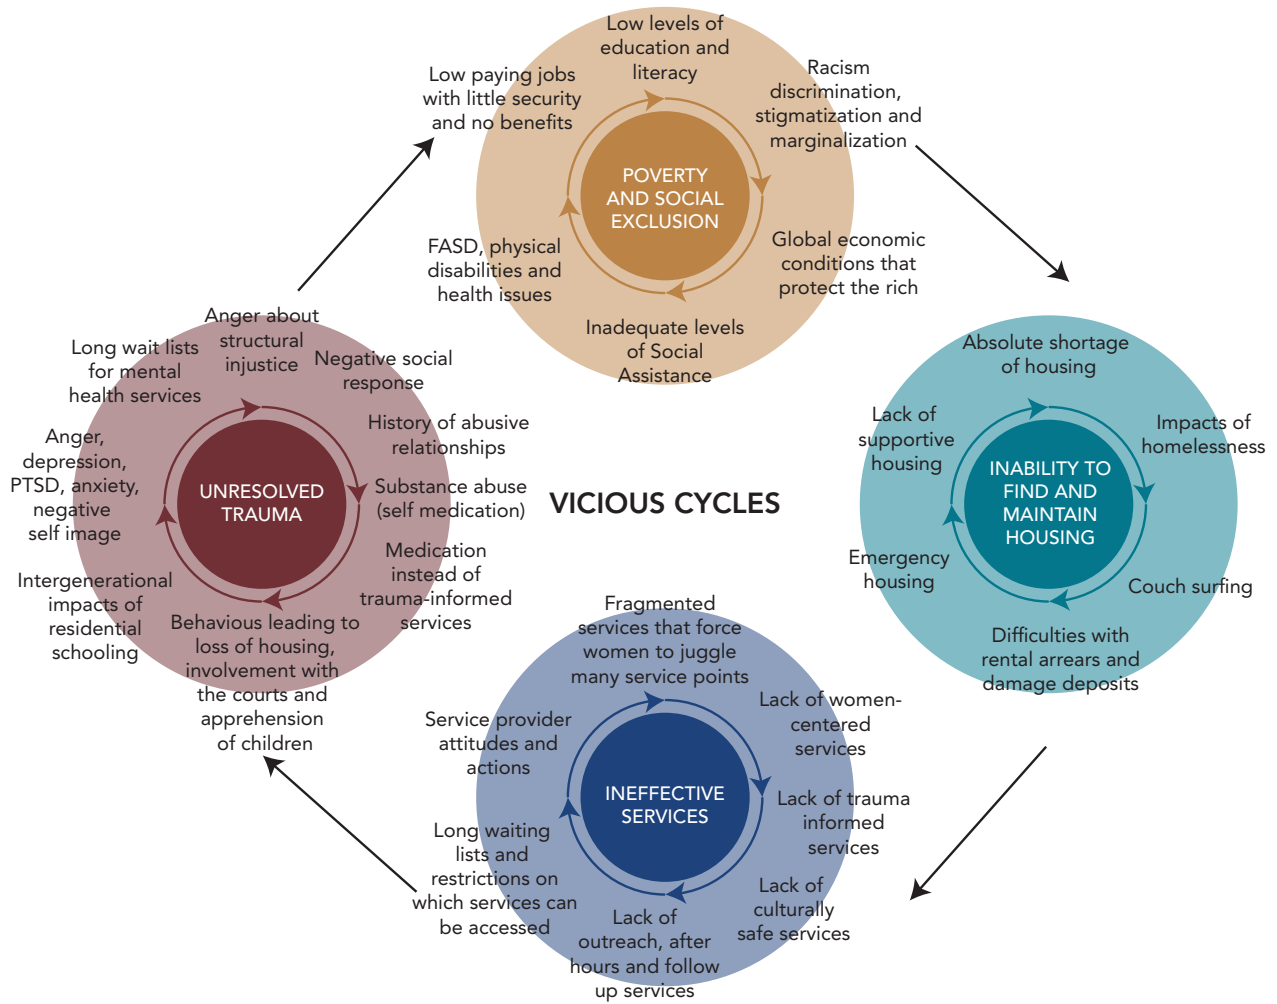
Low levels of education and literacy

Racism discrimination, stigmatization and marginalization

Low paying jobs with little security and no benefits

POVERTY AND SOCIAL EXCLUSION

Global economic conditions that protect the rich

FASD, physical disabilities and health issues

Inadequate levels of Social Assistance

VICIOUS CYCLES

Absolute shortage of housing

Lack of supportive housing

Impacts of homelessness

INABILITY TO FIND AND MAINTAIN HOUSING

Emergency housing

Couch surfing

Difficulties with rental arrears and damage deposits

Anger about structural injustice

Long wait lists for mental health services

Negative social response

History of abusive relationships

Anger, depression, PTSD, anxiety, negative self image

UNRESOLVED TRAUMA

Substance abuse (self medication)

Medication instead of trauma-informed services

Intergenerational impacts of residential schooling

Behavious leading to loss of housing, involvement with the courts and apprehension of children

Fragmented services that force women to juggle many service points

Service provider attitudes and actions

Lack of women-centered services

INEFFECTIVE SERVICES

Lack of trauma informed services

Long waiting lists and restrictions on which services can be accessed

Lack of culturally safe services

Lack of outreach, after hours and follow up services